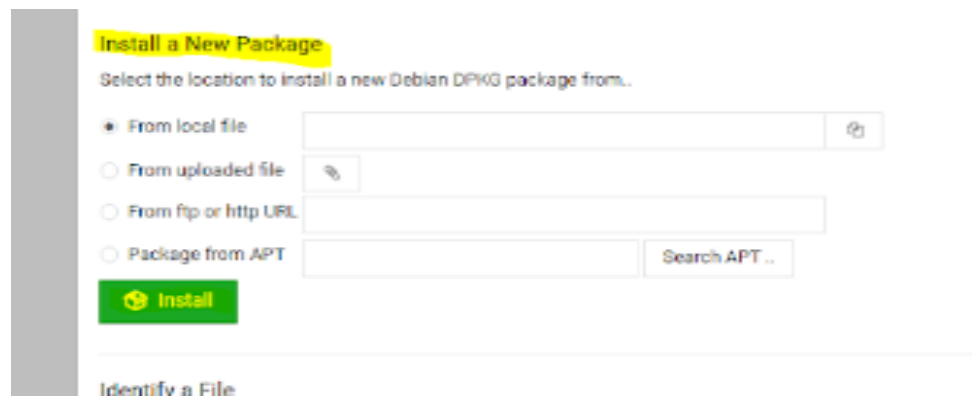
Install a New Package

Select the location to install a new Debian DPKG package from..

From local file

From uploaded file

From ftp or http URL

Package from APT

Search APT ..

Install

Identify a File